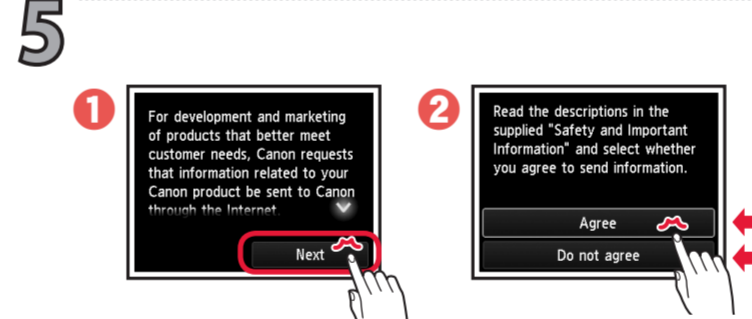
5

1

For development and marketing of products that better meet customer needs, Canon requests that information related to your Canon product be sent to Canon through the Internet.

Next

2

Read the descriptions in the supplied "Safety and Important Information" and select whether you agree to send information.

Agree

Do not agree